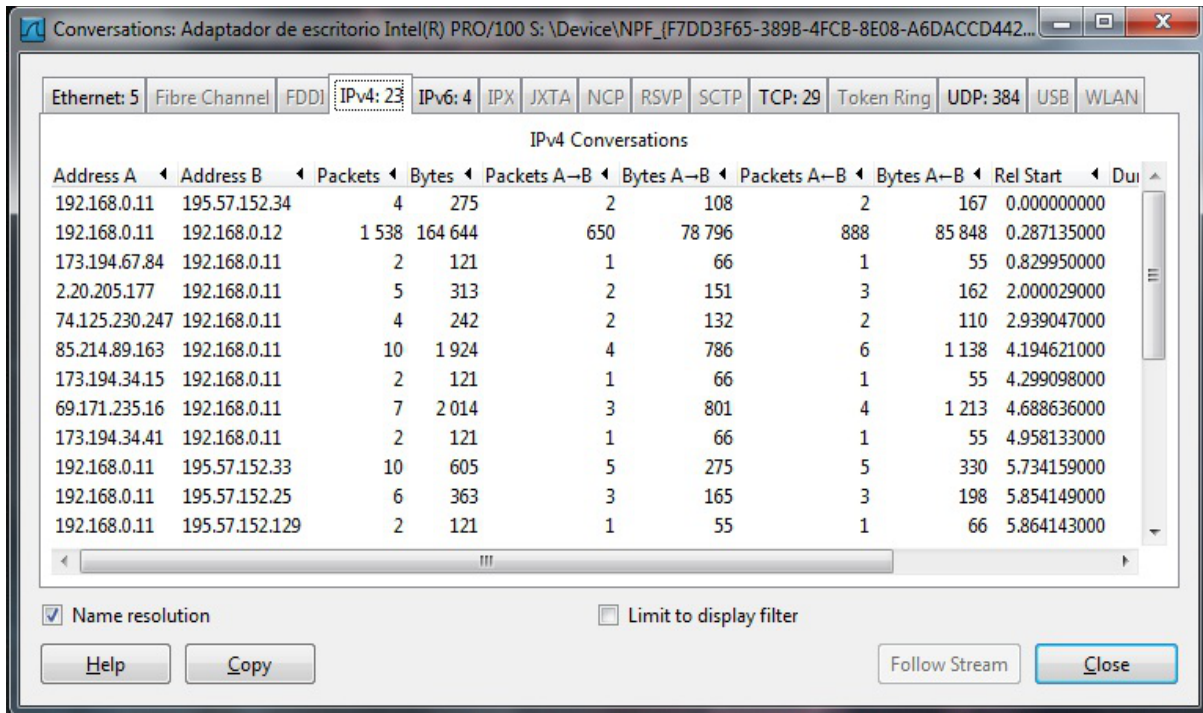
Conversations: Adaptador de escritorio Intel(R) PRO/100 S: \Device\NPF_{F7DD3F65-389B-4FCB-8E08-A6DACCD442...

Ethernet: 5 | Fibre Channel | FDDI | IPv4: 23 | IPv6: 4 | IPX | JXTA | NCP | RSVP | SCTP | TCP: 29 | Token Ring | UDP: 384 | USB | WLAN

IPv4 Conversations

| Address A | Address B | Packets | Bytes | Packets A→B | Bytes A→B | Packets A←B | Bytes A←B | Rel Start | Dur |
|---|---|---|---|---|---|---|---|---|---|
| 192.168.0.11 | 195.57.152.34 | 4 | 275 | 2 | 108 | 2 | 167 | 0.000000000 | |
| 192.168.0.11 | 192.168.0.12 | 1 538 | 164 644 | 650 | 78 796 | 888 | 85 848 | 0.287135000 | |
| 173.194.67.84 | 192.168.0.11 | 2 | 121 | 1 | 66 | 1 | 55 | 0.829950000 | |
| 2.20.205.177 | 192.168.0.11 | 5 | 313 | 2 | 151 | 3 | 162 | 2.000029000 | |
| 74.125.230.247 | 192.168.0.11 | 4 | 242 | 2 | 132 | 2 | 110 | 2.939047000 | |
| 85.214.89.163 | 192.168.0.11 | 10 | 1 924 | 4 | 786 | 6 | 1 138 | 4.194621000 | |
| 173.194.34.15 | 192.168.0.11 | 2 | 121 | 1 | 66 | 1 | 55 | 4.299098000 | |
| 69.171.235.16 | 192.168.0.11 | 7 | 2 014 | 3 | 801 | 4 | 1 213 | 4.688636000 | |
| 173.194.34.41 | 192.168.0.11 | 2 | 121 | 1 | 66 | 1 | 55 | 4.958133000 | |
| 192.168.0.11 | 195.57.152.33 | 10 | 605 | 5 | 275 | 5 | 330 | 5.734159000 | |
| 192.168.0.11 | 195.57.152.25 | 6 | 363 | 3 | 165 | 3 | 198 | 5.854149000 | |
| 192.168.0.11 | 195.57.152.129 | 2 | 121 | 1 | 55 | 1 | 66 | 5.864143000 | |

Name resolution

Limit to display filter

Help

Copy

Follow Stream

Close